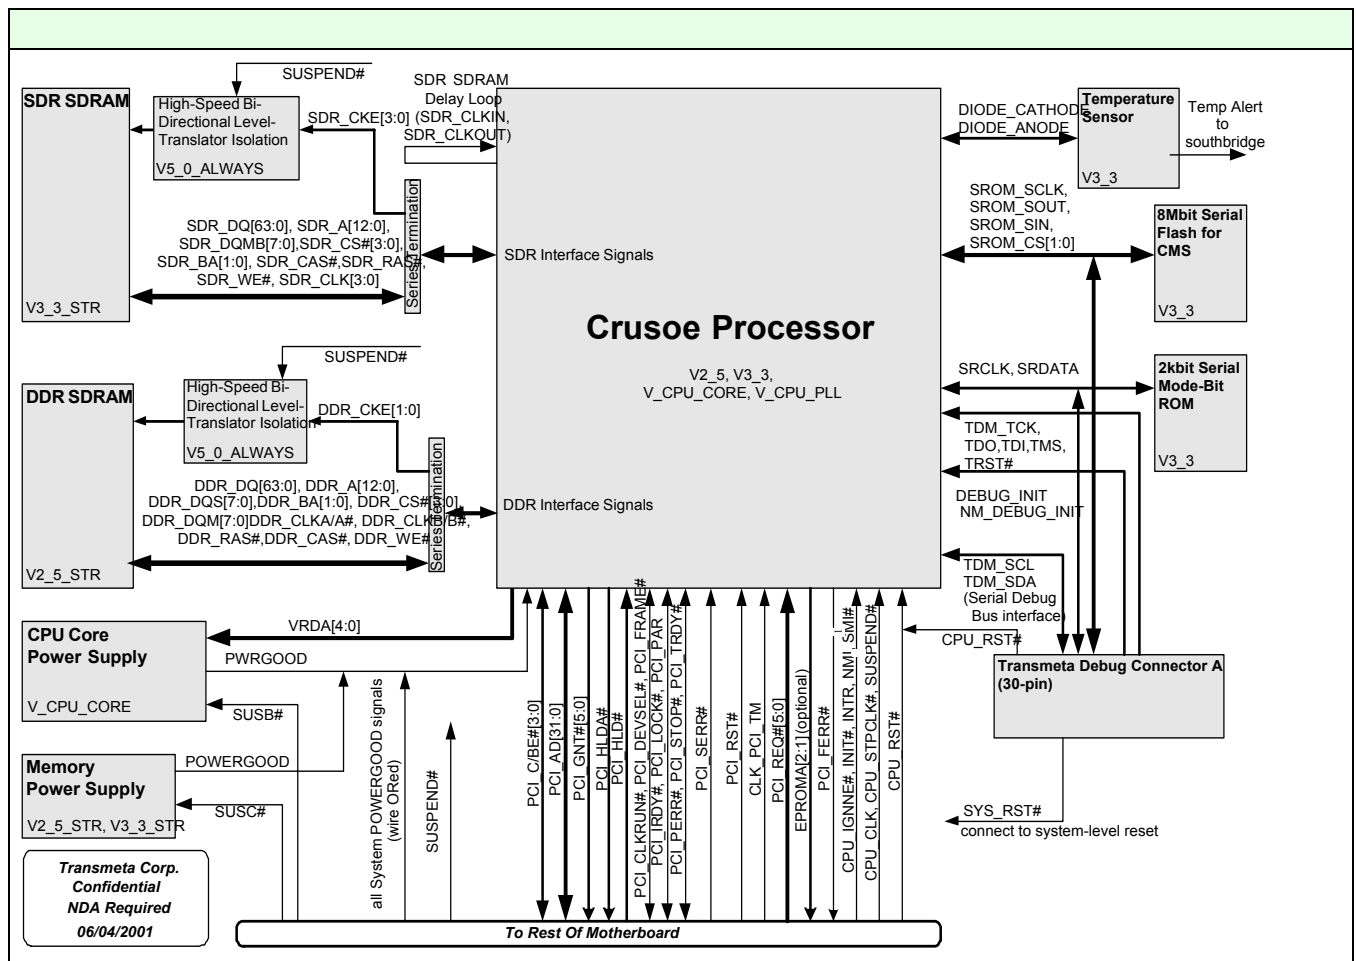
SDR SDRAM

V3_3_STR

High-Speed Bi-Directional Level-Translator Isolation

V5_0_ALWAYS

SUSPEND#

SDR_CKE[3:0]

SDR SDRAM Delay Loop (SDR_CLKIN, SDR_CLKOUT)

Series Termination

SDR_DQ[63:0], SDR_A[12:0], SDR_DQMB[7:0],SDR_CS#[3:0], SDR_BA[1:0], SDR_CAS#,SDR_RAS#, SDR_WE#, SDR_CLK[3:0]

SDR Interface Signals

Crusoe Processor

V2_5, V3_3, V_CPU_CORE, V_CPU_PLL

DDR SDRAM

V2_5_STR

High-Speed Bi-Directional Level-Translator Isolation

V5_0_ALWAYS

SUSPEND#

DDR_CKE[1:0]

Series Termination

DDR_DQ[63:0], DDR_A[12:0], DDR_DQS[7:0],DDR_BA[1:0], DDR_CS#[3:0], DDR_DQM[7:0]DDR_CLKA/A#, DDR_CLKB/B#, DDR_RAS#,DDR_CAS#, DDR_WE#

DDR Interface Signals

DIODE_CATHODE
DIODE_ANODE

Temperature Sensor

V3_3

Temp Alert to southbridge

SROM_SCLK, SROM_SOUT, SROM_SIN, SROM_CS[1:0]

8Mbit Serial Flash for CMS

V3_3

SRCLK, SRDATA

2kbit Serial Mode-Bit ROM

V3_3

TDM_TCK, TDO,TDI,TMS, TRST#

DEBUG_INIT
NM_DEBUG_INIT

TDM_SCL
TDM_SDA
(Serial Debug Bus interface)

CPU_RST#

Transmeta Debug Connector A (30-pin)

SYS_RST#
connect to system-level reset

CPU Core Power Supply

V_CPU_CORE

VRDA[4:0]

PWRGOOD

SUSB#

Memory Power Supply

V2_5_STR, V3_3_STR

POWERGOOD

SUSC#

all System POWERGOOD signals (wire ORed)

SUSPEND#

PCI_C/BE#[3:0]

PCI_AD[31:0]

PCI_GNT#[5:0]

PCI_HLDA#

PCI_HLD#

PCI_CLKRUN#, PCI_DEVSEL#, PCI_FRAME#

PCI_IRDY#, PCI_LOCK#, PCI_PAR

PCI_PERR#, PCI_STOP#, PCI_TRDY#

PCI_SERR#

PCI_RST#

CLK_PCI_TM

PCI_REQ#[5:0]

EPROMA[2:1](optional)

PCI_FERR#

CPU_IGNNE#, INIT#, INTR, NMI, SMI#

CPU_CLK, CPU_STPCLK#, SUSPEND#

CPU_RST#

Transmeta Corp.
Confidential
NDA Required
06/04/2001

To Rest Of Motherboard